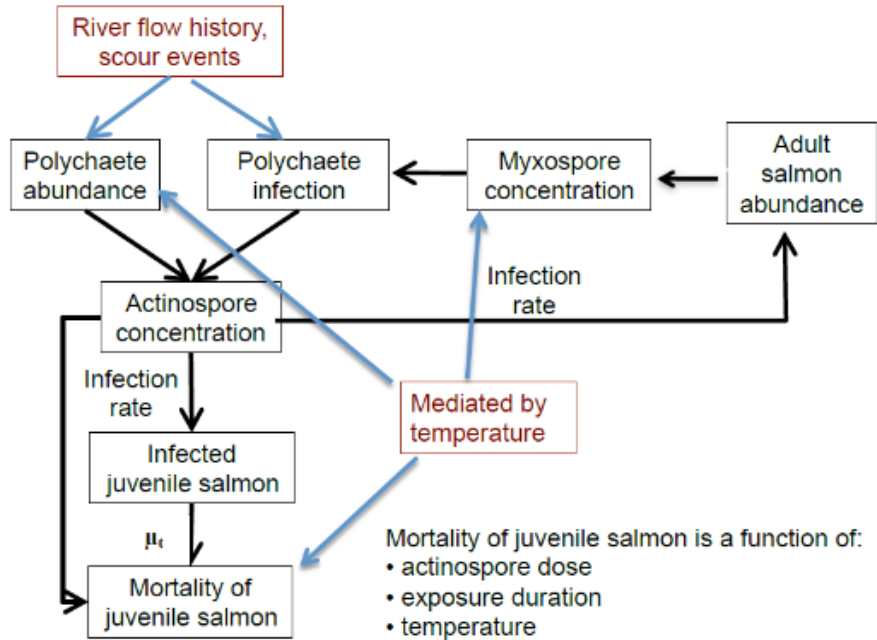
River flow history, scour events

Polychaete abundance

Polychaete infection

Myxospore concentration

Adult salmon abundance

Infection rate

Actinospore concentration

Infection rate

Mediated by temperature

Infected juvenile salmon

$\mu_t$

Mortality of juvenile salmon

Mortality of juvenile salmon is a function of:
• actinospore dose
• exposure duration
• temperature